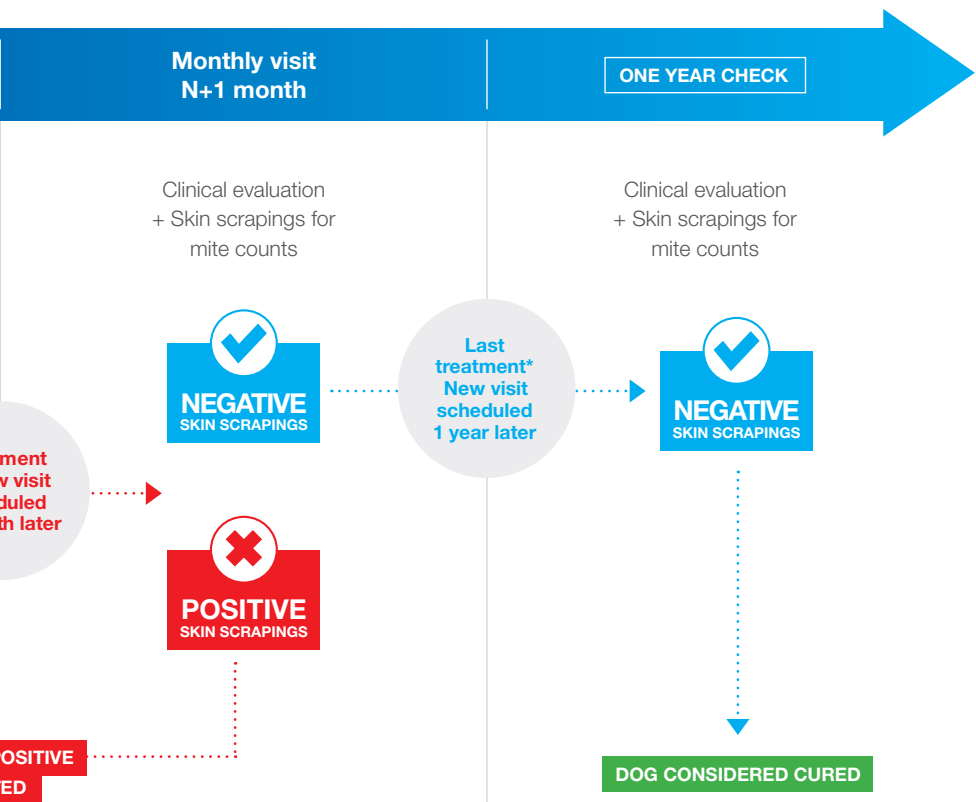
Monthly visit
N+1 month

ONE YEAR CHECK

Clinical evaluation + Skin scrapings for mite counts

Clinical evaluation + Skin scrapings for mite counts

NEGATIVE
SKIN SCRAPINGS

Last treatment* New visit scheduled 1 year later

NEGATIVE
SKIN SCRAPINGS

ment
w visit
duled
th later

POSITIVE
SKIN SCRAPINGS

OSITIVE
ED

DOG CONSIDERED CURED